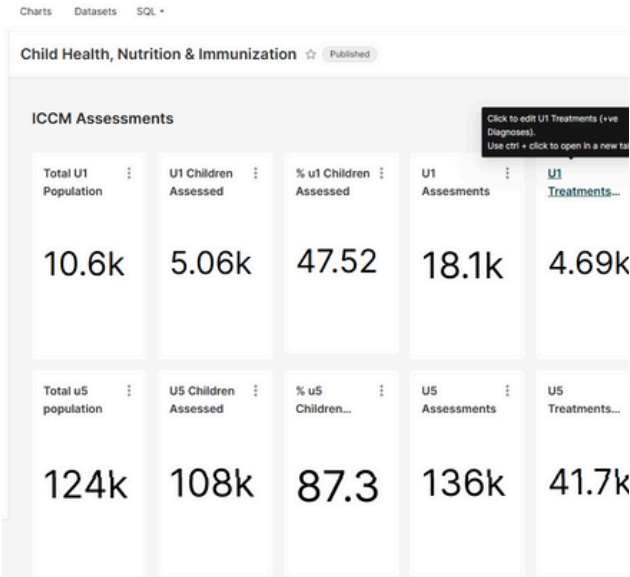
Charts Datasets SQL ▾

Child Health, Nutrition & Immunization ☆ Published

ICCM Assessments

Click to edit U1 Treatments (+ve Diagnoses). Use ctrl + click to open in a new ta

| Total U1 Population | U1 Children Assessed | % u1 Children Assessed | U1 Assesments | U1 Treatments... |
|---|---|---|---|---|
| 10.6k | 5.06k | 47.52 | 18.1k | 4.69k |

| Total u5 population | U5 Children Assessed | % u5 Children... | U5 Assessments | U5 Treatments... |
|---|---|---|---|---|
| 124k | 108k | 87.3 | 136k | 41.7k |